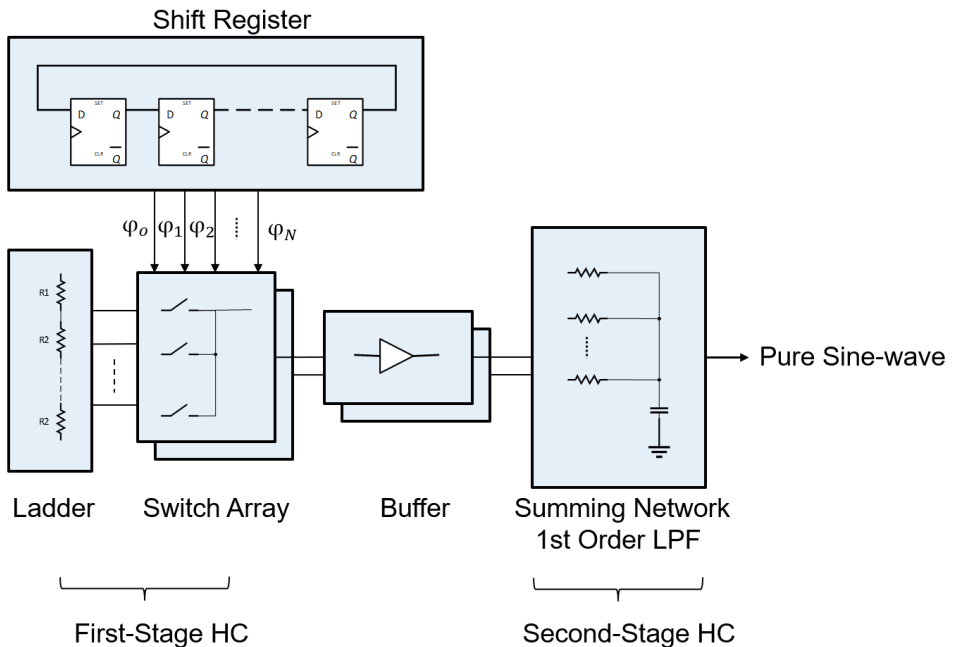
Shift Register

SET D Q CLR $\overline{Q}$

SET D Q CLR $\overline{Q}$

SET D Q CLR $\overline{Q}$

$\varphi_o$ $\varphi_1$ $\varphi_2$ $\varphi_N$

R1
R2
R2

Pure Sine-wave

Ladder

Switch Array

Buffer

Summing Network
1st Order LPF

First-Stage HC

Second-Stage HC